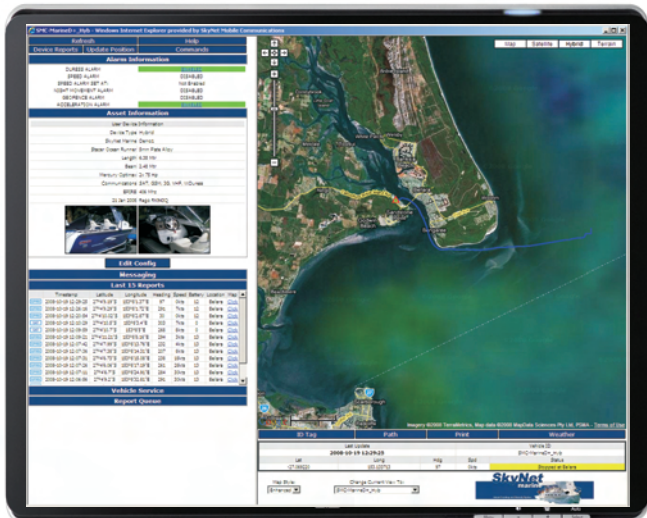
SMC MarineD_Hyb - Windows Internet Explorer provided by SkyNet Mobile Communications

Refresh | Help
Device Reports | Update Position | Commands

Alarm Information

DURESS ALARM
SPEED ALARM
SPEED ALARM SET AT:
NIGHT MOVEMENT ALARM
GEOFENCE ALARM
ACCELERATION ALARM

Asset Information

Edit Config

Messaging

Last 15 Reports

| Timestamp | Latitude | Longitude | Heading | Speed | Battery | Location | Map |
|---|---|---|---|---|---|---|---|
| 2008-10-19 12:29:25 | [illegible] | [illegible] | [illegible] | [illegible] | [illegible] | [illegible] | Click |

Vehicle Service

Report Queue

Map | Satellite | Hybrid | Terrain

Imagery ©2008 TerraMetrics, Map data ©2008 MapData Sciences Pty Ltd, PSMA - Terms of Use

ID Tag | Path | Print | Weather

Last Update
2008-10-19 12:29:25

Map Style: | Change Current View To:

SkyNet